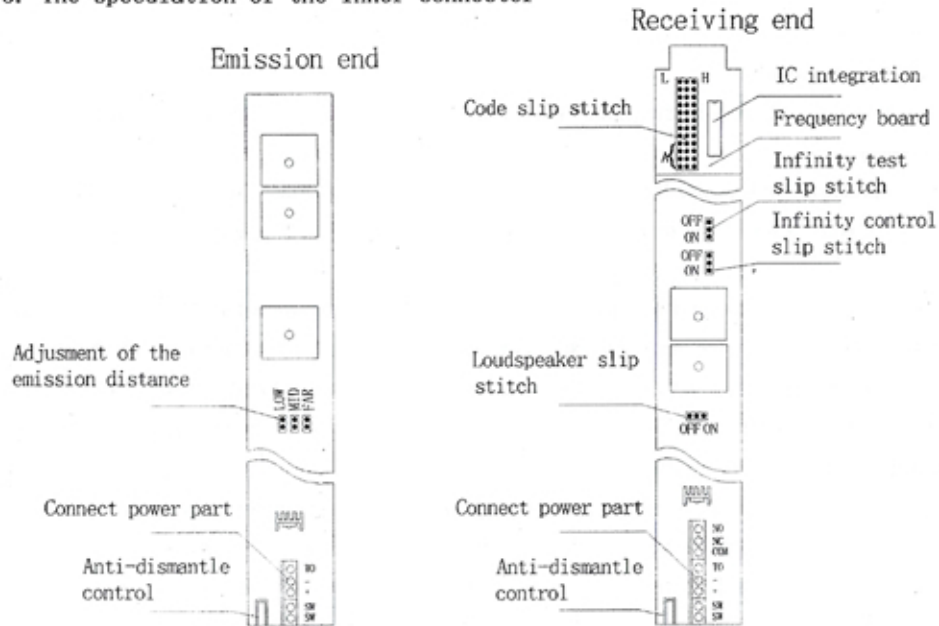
6. The specification of the inner connector

Emission end

Receiving end

Adjusment of the emission distance

LOW MID FAR

Connect power part

Anti-dismantle control

TO
-
+
SW
SW

L H

Code slip stitch

IC integration

Frequency board

Infinity test slip stitch

OFF
ON

Infinity control slip stitch

OFF
ON

Loudspeaker slip stitch

OFF ON

Connect power part

Anti-dismantle control

NO
NC
COM
TO
-
+
SW
SW